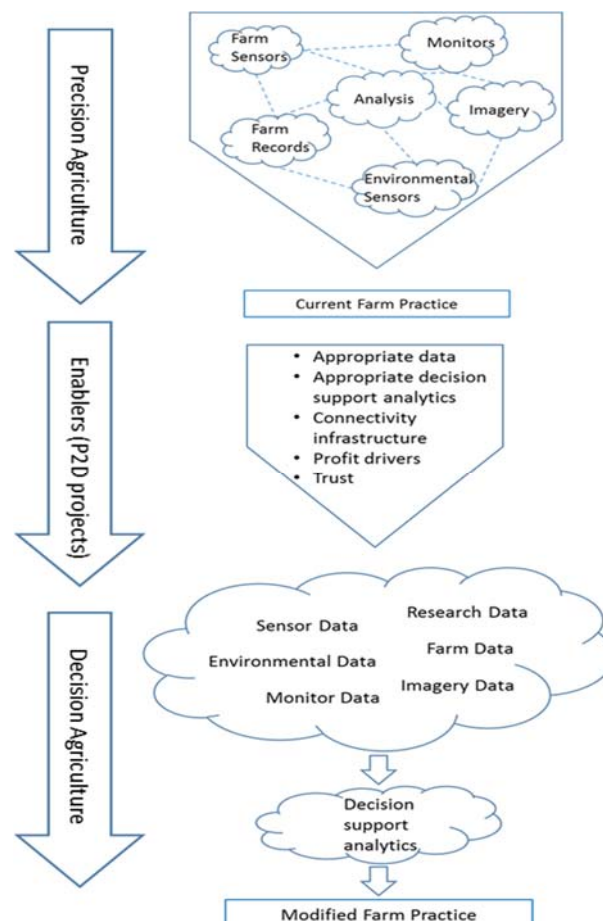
Precision Agriculture

Farm Sensors

Monitors

Analysis

Imagery

Farm Records

Environmental Sensors

Current Farm Practice

Enablers (P2D projects)

- Appropriate data
- Appropriate decision support analytics
- Connectivity infrastructure
- Profit drivers
- Trust

Decision Agriculture

Sensor Data

Research Data

Environmental Data

Farm Data

Monitor Data

Imagery Data

Decision support analytics

Modified Farm Practice